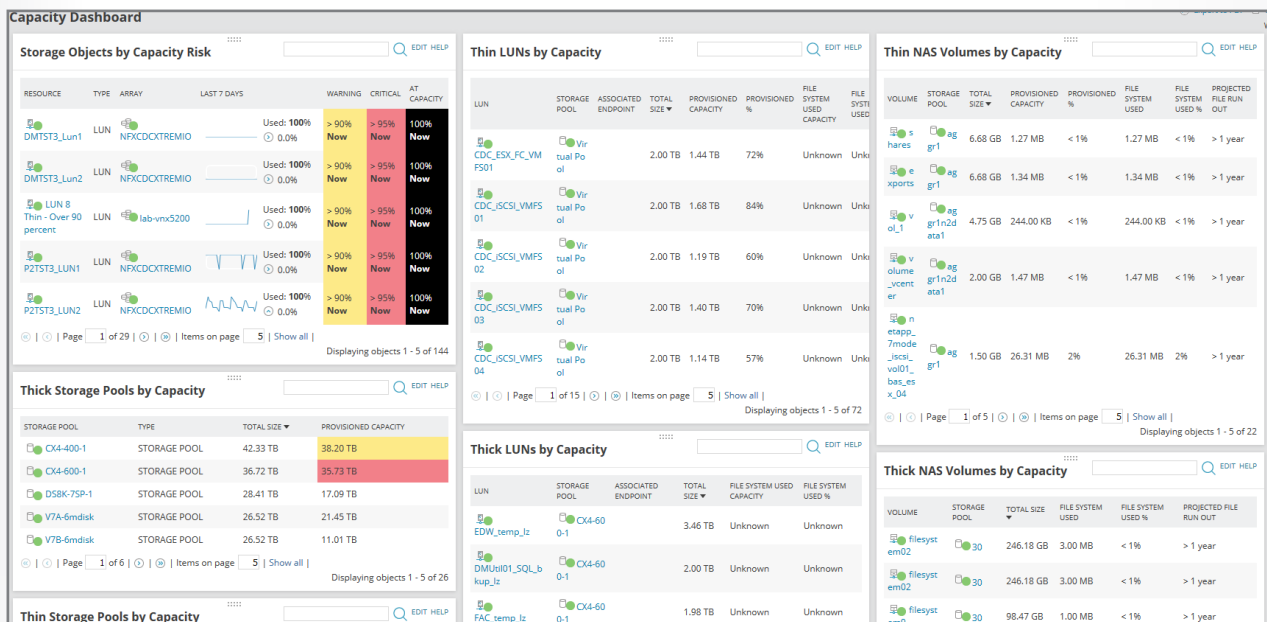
Capacity Dashboard

Storage Objects by Capacity Risk

EDIT HELP

| RESOURCE | TYPE | ARRAY | LAST 7 DAYS | | WARNING | CRITICAL | AT CAPACITY |
|---|---|---|---|---|---|---|---|
| DMTST3_Lun1 | LUN | NFXCDCXTREMIO | | Used: 100% 0.0% | > 90% Now | > 95% Now | 100% Now |
| DMTST3_Lun2 | LUN | NFXCDCXTREMIO | | Used: 100% 0.0% | > 90% Now | > 95% Now | 100% Now |
| LUN 8 Thin - Over 90 percent | LUN | lab-vnx5200 | | Used: 100% 0.0% | > 90% Now | > 95% Now | 100% Now |
| P2TST3_LUN1 | LUN | NFXCDCXTREMIO | | Used: 100% 0.0% | > 90% Now | > 95% Now | 100% Now |
| P2TST3_LUN2 | LUN | NFXCDCXTREMIO | | Used: 100% 0.0% | > 90% Now | > 95% Now | 100% Now |

Page 1 of 29 | Items on page 5 | Show all |
Displaying objects 1 - 5 of 144

Thick Storage Pools by Capacity

EDIT HELP

| STORAGE POOL | TYPE | TOTAL SIZE | PROVISIONED CAPACITY |
|---|---|---|---|
| CX4-400-1 | STORAGE POOL | 42.33 TB | 38.20 TB |
| CX4-600-1 | STORAGE POOL | 36.72 TB | 35.73 TB |
| DS8K-7SP-1 | STORAGE POOL | 28.41 TB | 17.09 TB |
| V7A-6mdisk | STORAGE POOL | 26.52 TB | 21.45 TB |
| V7B-6mdisk | STORAGE POOL | 26.52 TB | 11.01 TB |

Page 1 of 6 | Items on page 5 | Show all |
Displaying objects 1 - 5 of 26

Thin Storage Pools by Capacity

EDIT HELP

Thin LUNs by Capacity

EDIT HELP

| LUN | STORAGE POOL | ASSOCIATED ENDPOINT | TOTAL SIZE | PROVISIONED CAPACITY | PROVISIONED % | FILE SYSTEM USED CAPACITY | FILE SYSTE USED |
|---|---|---|---|---|---|---|---|
| CDC_ESX_FC_VMFS01 | Virtual Pool | | 2.00 TB | 1.44 TB | 72% | Unknown | Unk |
| CDC_iSCSI_VMFS01 | Virtual Pool | | 2.00 TB | 1.68 TB | 84% | Unknown | Unk |
| CDC_iSCSI_VMFS02 | Virtual Pool | | 2.00 TB | 1.19 TB | 60% | Unknown | Unk |
| CDC_iSCSI_VMFS03 | Virtual Pool | | 2.00 TB | 1.40 TB | 70% | Unknown | Unk |
| CDC_iSCSI_VMFS04 | Virtual Pool | | 2.00 TB | 1.14 TB | 57% | Unknown | Unk |

Page 1 of 15 | Items on page 5 | Show all |
Displaying objects 1 - 5 of 72

Thick LUNs by Capacity

EDIT HELP

| LUN | STORAGE POOL | ASSOCIATED ENDPOINT | TOTAL SIZE | FILE SYSTEM USED CAPACITY | FILE SYSTEM USED % |
|---|---|---|---|---|---|
| EDW_temp_lz | CX4-600-1 | | 3.46 TB | Unknown | Unknown |
| DMUtil01_SQL_bkup_lz | CX4-600-1 | | 2.00 TB | Unknown | Unknown |
| FAC_temp_lz | CX4-600-1 | | 1.98 TB | Unknown | Unknown |

Thin NAS Volumes by Capacity

EDIT HELP

| VOLUME | STORAGE POOL | TOTAL SIZE | PROVISIONED CAPACITY | PROVISIONED % | FILE SYSTEM USED | FILE SYSTEM USED % | PROJECTED FILE RUN OUT |
|---|---|---|---|---|---|---|---|
| shares | aggr1 | 6.68 GB | 1.27 MB | < 1% | 1.27 MB | < 1% | > 1 year |
| exports | aggr1 | 6.68 GB | 1.34 MB | < 1% | 1.34 MB | < 1% | > 1 year |
| vol_1 | aggr1n2data1 | 4.75 GB | 244.00 KB | < 1% | 244.00 KB | < 1% | > 1 year |
| volume_vcenter | aggr1n2data1 | 2.00 GB | 1.47 MB | < 1% | 1.47 MB | < 1% | > 1 year |
| netapp_7mode_iscsi_vol01_bas_esx_04 | aggr1 | 1.50 GB | 26.31 MB | 2% | 26.31 MB | 2% | > 1 year |

Page 1 of 5 | Items on page 5 | Show all |
Displaying objects 1 - 5 of 22

Thick NAS Volumes by Capacity

EDIT HELP

| VOLUME | STORAGE POOL | TOTAL SIZE | FILE SYSTEM USED | FILE SYSTEM USED % | PROJECTED FILE RUN OUT |
|---|---|---|---|---|---|
| filesystem02 | 30 | 246.18 GB | 3.00 MB | < 1% | > 1 year |
| filesystem02 | 30 | 246.18 GB | 3.00 MB | < 1% | > 1 year |
| filesystem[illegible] | 30 | 98.47 GB | 1.00 MB | < 1% | > 1 year |